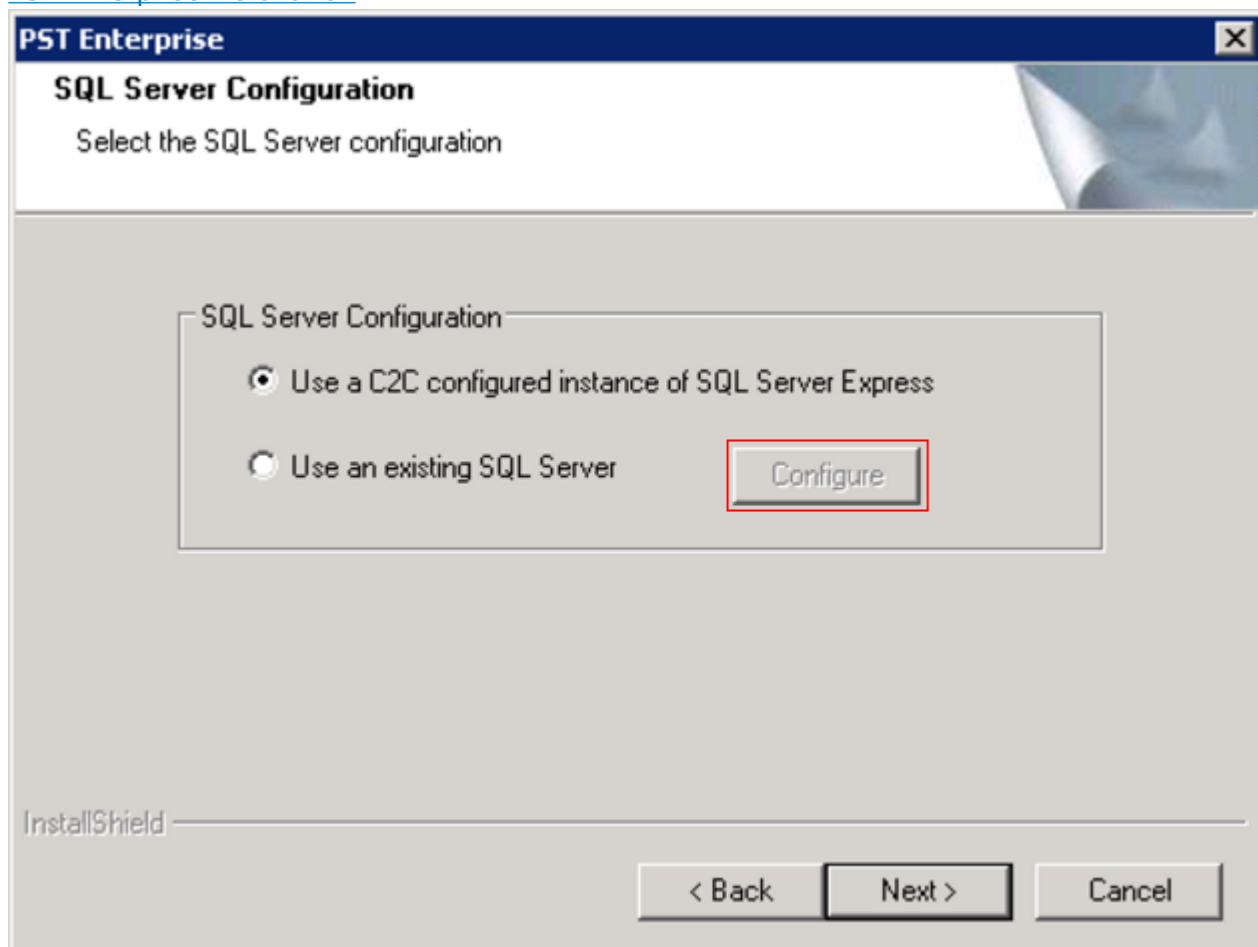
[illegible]

PST Enterprise

SQL Server Configuration

Select the SQL Server configuration

SQL Server Configuration

Use a C2C configured instance of SQL Server Express

Use an existing SQL Server

Configure

InstallShield

< Back

Next >

Cancel